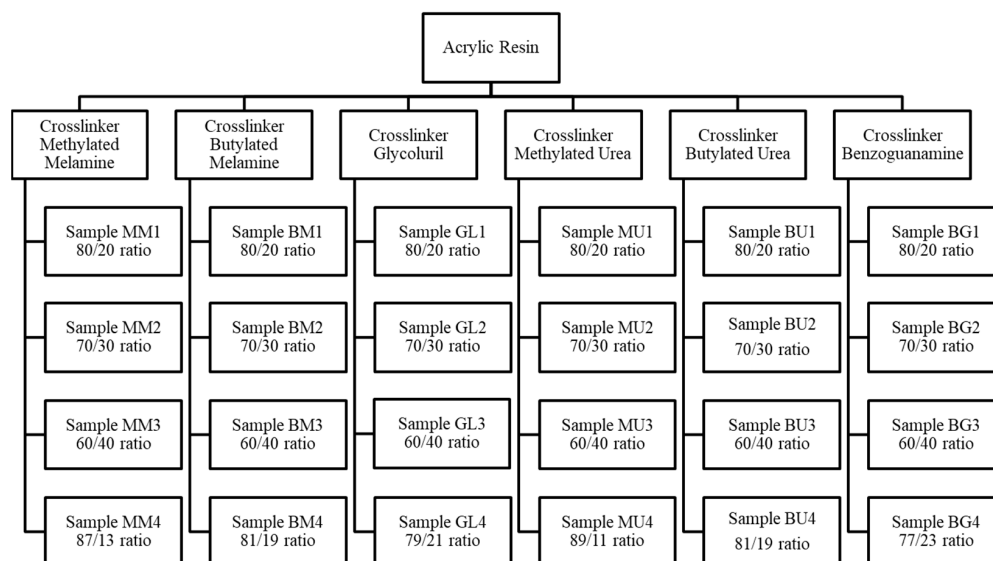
Acrylic Resin

Crosslinker Methylated Melamine

Sample MM1 80/20 ratio

Sample MM2 70/30 ratio

Sample MM3 60/40 ratio

Sample MM4 87/13 ratio

Crosslinker Butylated Melamine

Sample BM1 80/20 ratio

Sample BM2 70/30 ratio

Sample BM3 60/40 ratio

Sample BM4 81/19 ratio

Crosslinker Glycoluril

Sample GL1 80/20 ratio

Sample GL2 70/30 ratio

Sample GL3 60/40 ratio

Sample GL4 79/21 ratio

Crosslinker Methylated Urea

Sample MU1 80/20 ratio

Sample MU2 70/30 ratio

Sample MU3 60/40 ratio

Sample MU4 89/11 ratio

Crosslinker Butylated Urea

Sample BU1 80/20 ratio

Sample BU2 70/30 ratio

Sample BU3 60/40 ratio

Sample BU4 81/19 ratio

Crosslinker Benzoguanamine

Sample BG1 80/20 ratio

Sample BG2 70/30 ratio

Sample BG3 60/40 ratio

Sample BG4 77/23 ratio